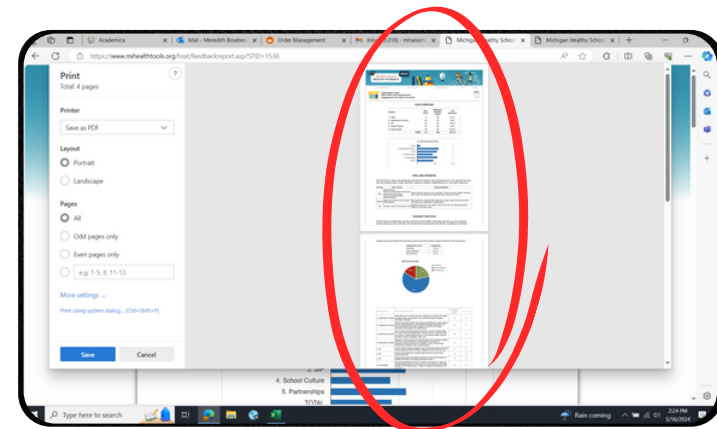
Academica
Mail - Meredith Bowber
Order Management
Inbox (1,218) - mhanson
Michigan Healthy School
Michigan Healthy Scho
https://www.mihealthtools.org/hsat/feedbackreport.asp?STID=1538

Print
Total: 4 pages

Printer
Save as PDF

Layout
Portrait
Landscape

Pages
All
Odd pages only
Even pages only
e.g. 1-5, 8, 11-13

More settings

Print using system dialog... (Ctrl+Shift+P)

Save
Cancel

3. SHP
4. School Culture
5. Partnerships
TOTAL

Type here to search
Rain coming
2:24 PM
5/16/2024